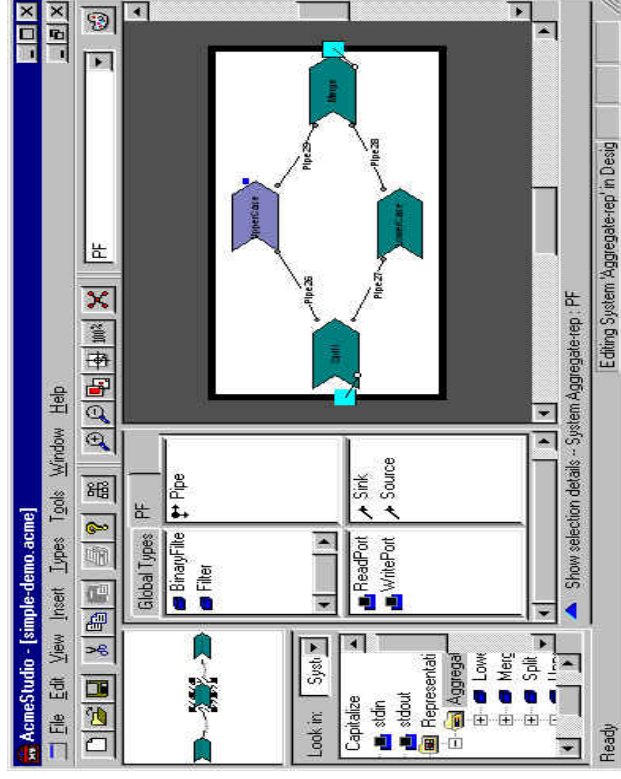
AcmeStudio - [simple-demo.acme]
File Edit View Insert Types Tools Window Help
PF
Look in: Syst
Capitalize
stdin
stdout
Representati
Aggregal
Lowe
Merg
Split
Global Types
PF
BinaryFilte
Filter
Pipe
ReadPort
WritePort
Sink
Source
Split
UpperCase
LowerCase
Merge
Pipe26
Pipe27
Pipe29
Pipe28
Show selection details -- System Aggregate-rep : PF
Ready
Editing System 'Aggregate-rep' in Desig